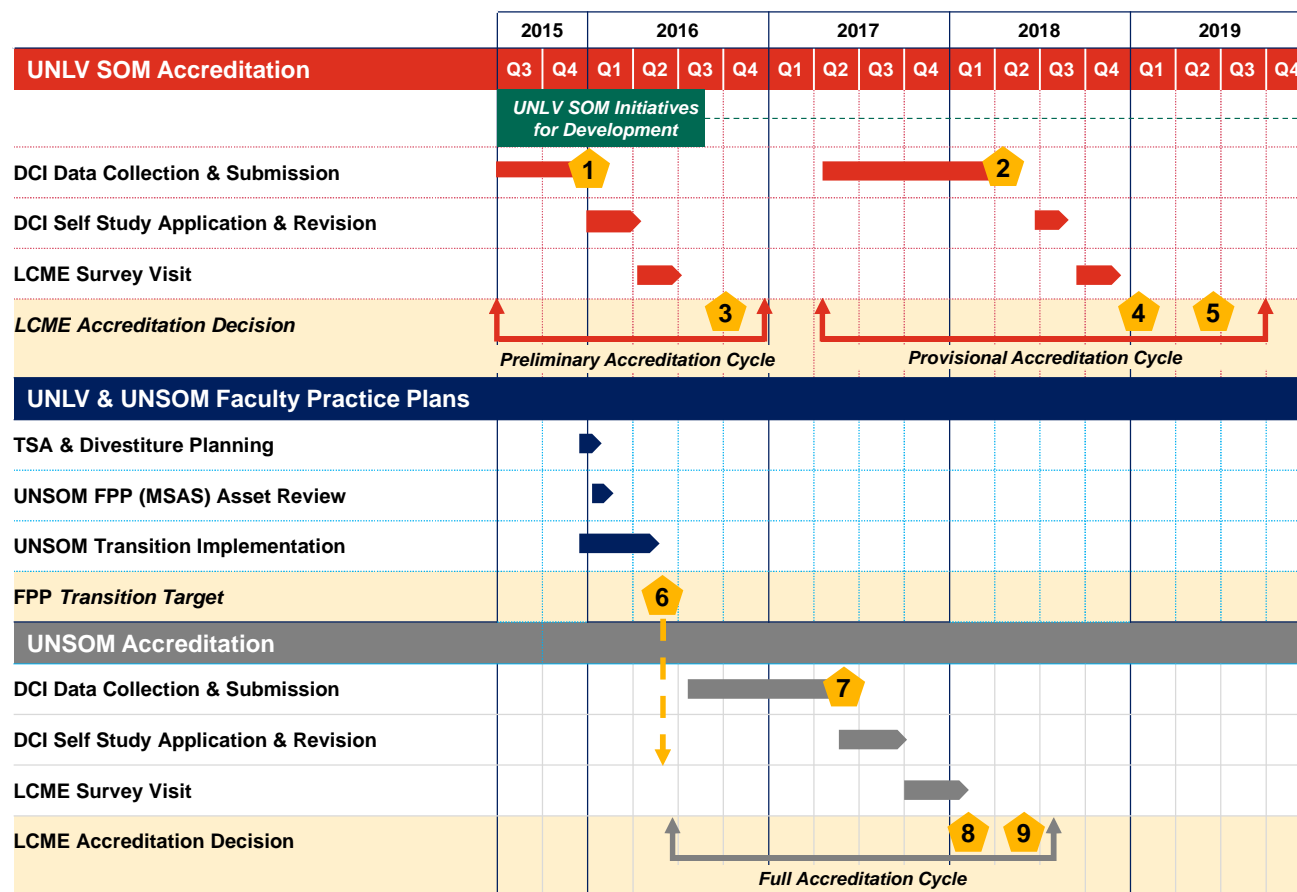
| | 2015 | | 2016 | | | | 2017 | | | | 2018 | | | | 2019 | | | |
|---|---|---|---|---|---|---|---|---|---|---|---|---|---|---|---|---|---|---|
| UNLV SOM Accreditation | Q3 | Q4 | Q1 | Q2 | Q3 | Q4 | Q1 | Q2 | Q3 | Q4 | Q1 | Q2 | Q3 | Q4 | Q1 | Q2 | Q3 | Q4 |

UNLV SOM Initiatives for Development

DCI Data Collection & Submission 1 2

DCI Self Study Application & Revision

LCME Survey Visit

LCME Accreditation Decision 3 4 5

Preliminary Accreditation Cycle

Provisional Accreditation Cycle

UNLV & UNSOM Faculty Practice Plans

TSA & Divestiture Planning

UNSOM FPP (MSAS) Asset Review

UNSOM Transition Implementation

FPP Transition Target 6

UNSOM Accreditation

DCI Data Collection & Submission 7

DCI Self Study Application & Revision

LCME Survey Visit

LCME Accreditation Decision 8 9

Full Accreditation Cycle